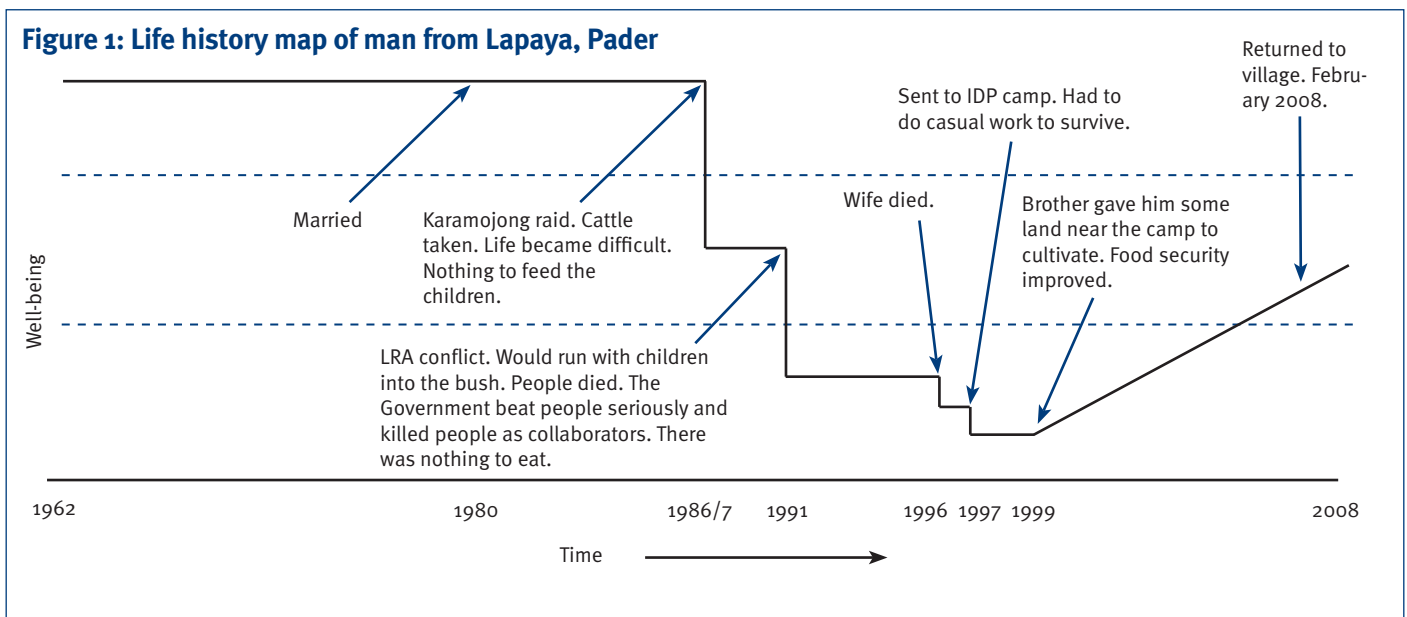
Figure 1: Life history map of man from Lapaya, Pader

Returned to village. February 2008.

Sent to IDP camp. Had to do casual work to survive.

Married

Karamojong raid. Cattle taken. Life became difficult. Nothing to feed the children.

Wife died.

Brother gave him some land near the camp to cultivate. Food security improved.

Well-being

LRA conflict. Would run with children into the bush. People died. The Government beat people seriously and killed people as collaborators. There was nothing to eat.

1962

1980

1986/7

1991

1996

1997

1999

2008

Time